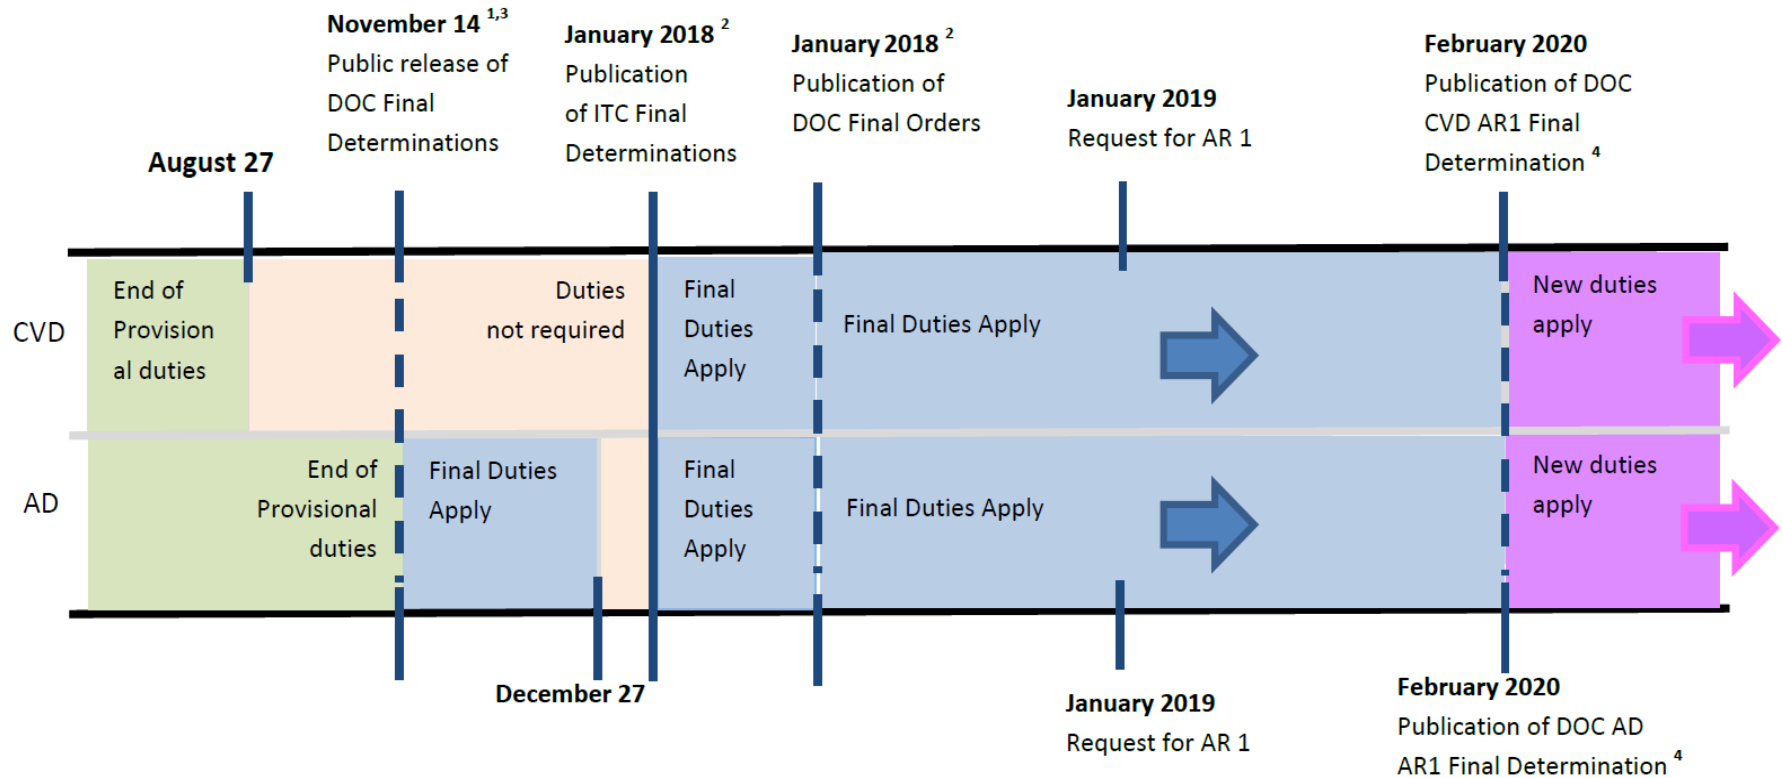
November 14 $^{1,3}$
Public release of DOC Final Determinations

January 2018 $^{2}$
Publication of ITC Final Determinations

January 2018 $^{2}$
Publication of DOC Final Orders

January 2019
Request for AR 1

February 2020
Publication of DOC CVD AR1 Final Determination $^{4}$

August 27

CVD

End of Provisional duties

Duties not required

Final Duties Apply

Final Duties Apply

New duties apply

AD

End of Provisional duties

Final Duties Apply

Final Duties Apply

Final Duties Apply

New duties apply

December 27

January 2019
Request for AR 1

February 2020
Publication of DOC AD AR1 Final Determination $^{4}$